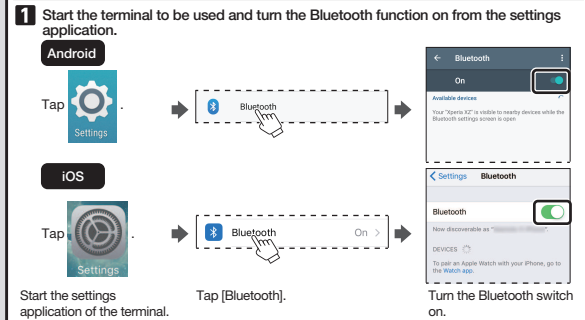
1 Start the terminal to be used and turn the Bluetooth function on from the settings application.

Android

Tap Settings .

Bluetooth

Bluetooth

On

Available devices

Your "Xperia XZ" is visible to nearby devices while the Bluetooth settings screen is open

iOS

Tap Settings .

Bluetooth On >

Settings Bluetooth

Bluetooth

Now discoverable as "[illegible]".

DEVICES

To pair an Apple Watch with your iPhone, go to the Watch app.

Start the settings application of the terminal.

Tap [Bluetooth].

Turn the Bluetooth switch on.